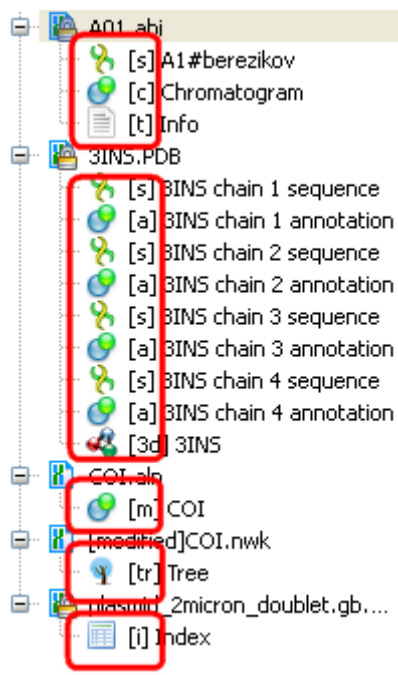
A01.abi
[s] A1#berezikov
[c] Chromatogram
[t] Info
3INS.PDB
[s] 3INS chain 1 sequence
[a] 3INS chain 1 annotation
[s] 3INS chain 2 sequence
[a] 3INS chain 2 annotation
[s] 3INS chain 3 sequence
[a] 3INS chain 3 annotation
[s] 3INS chain 4 sequence
[a] 3INS chain 4 annotation
[3d] 3INS
COI.aln
[m] COI
[modified]COI.nwk
[tr] Tree
plasmid_2micron_doublet.gb....
[i] Index